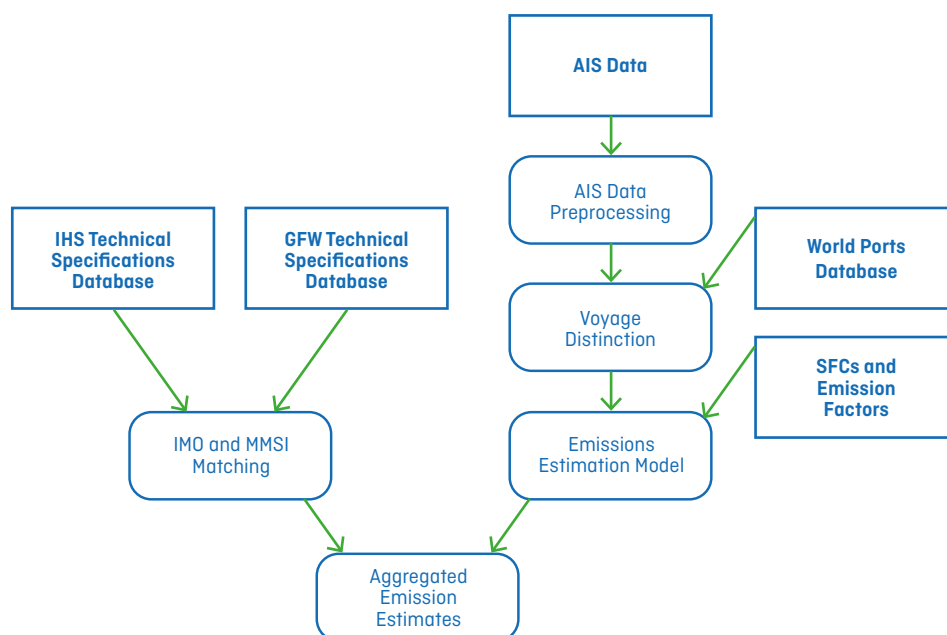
AIS Data

AIS Data Preprocessing

IHS Technical Specifications Database

GFW Technical Specifications Database

World Ports Database

Voyage Distinction

SFCs and Emission Factors

IMO and MMSI Matching

Emissions Estimation Model

Aggregated Emission Estimates